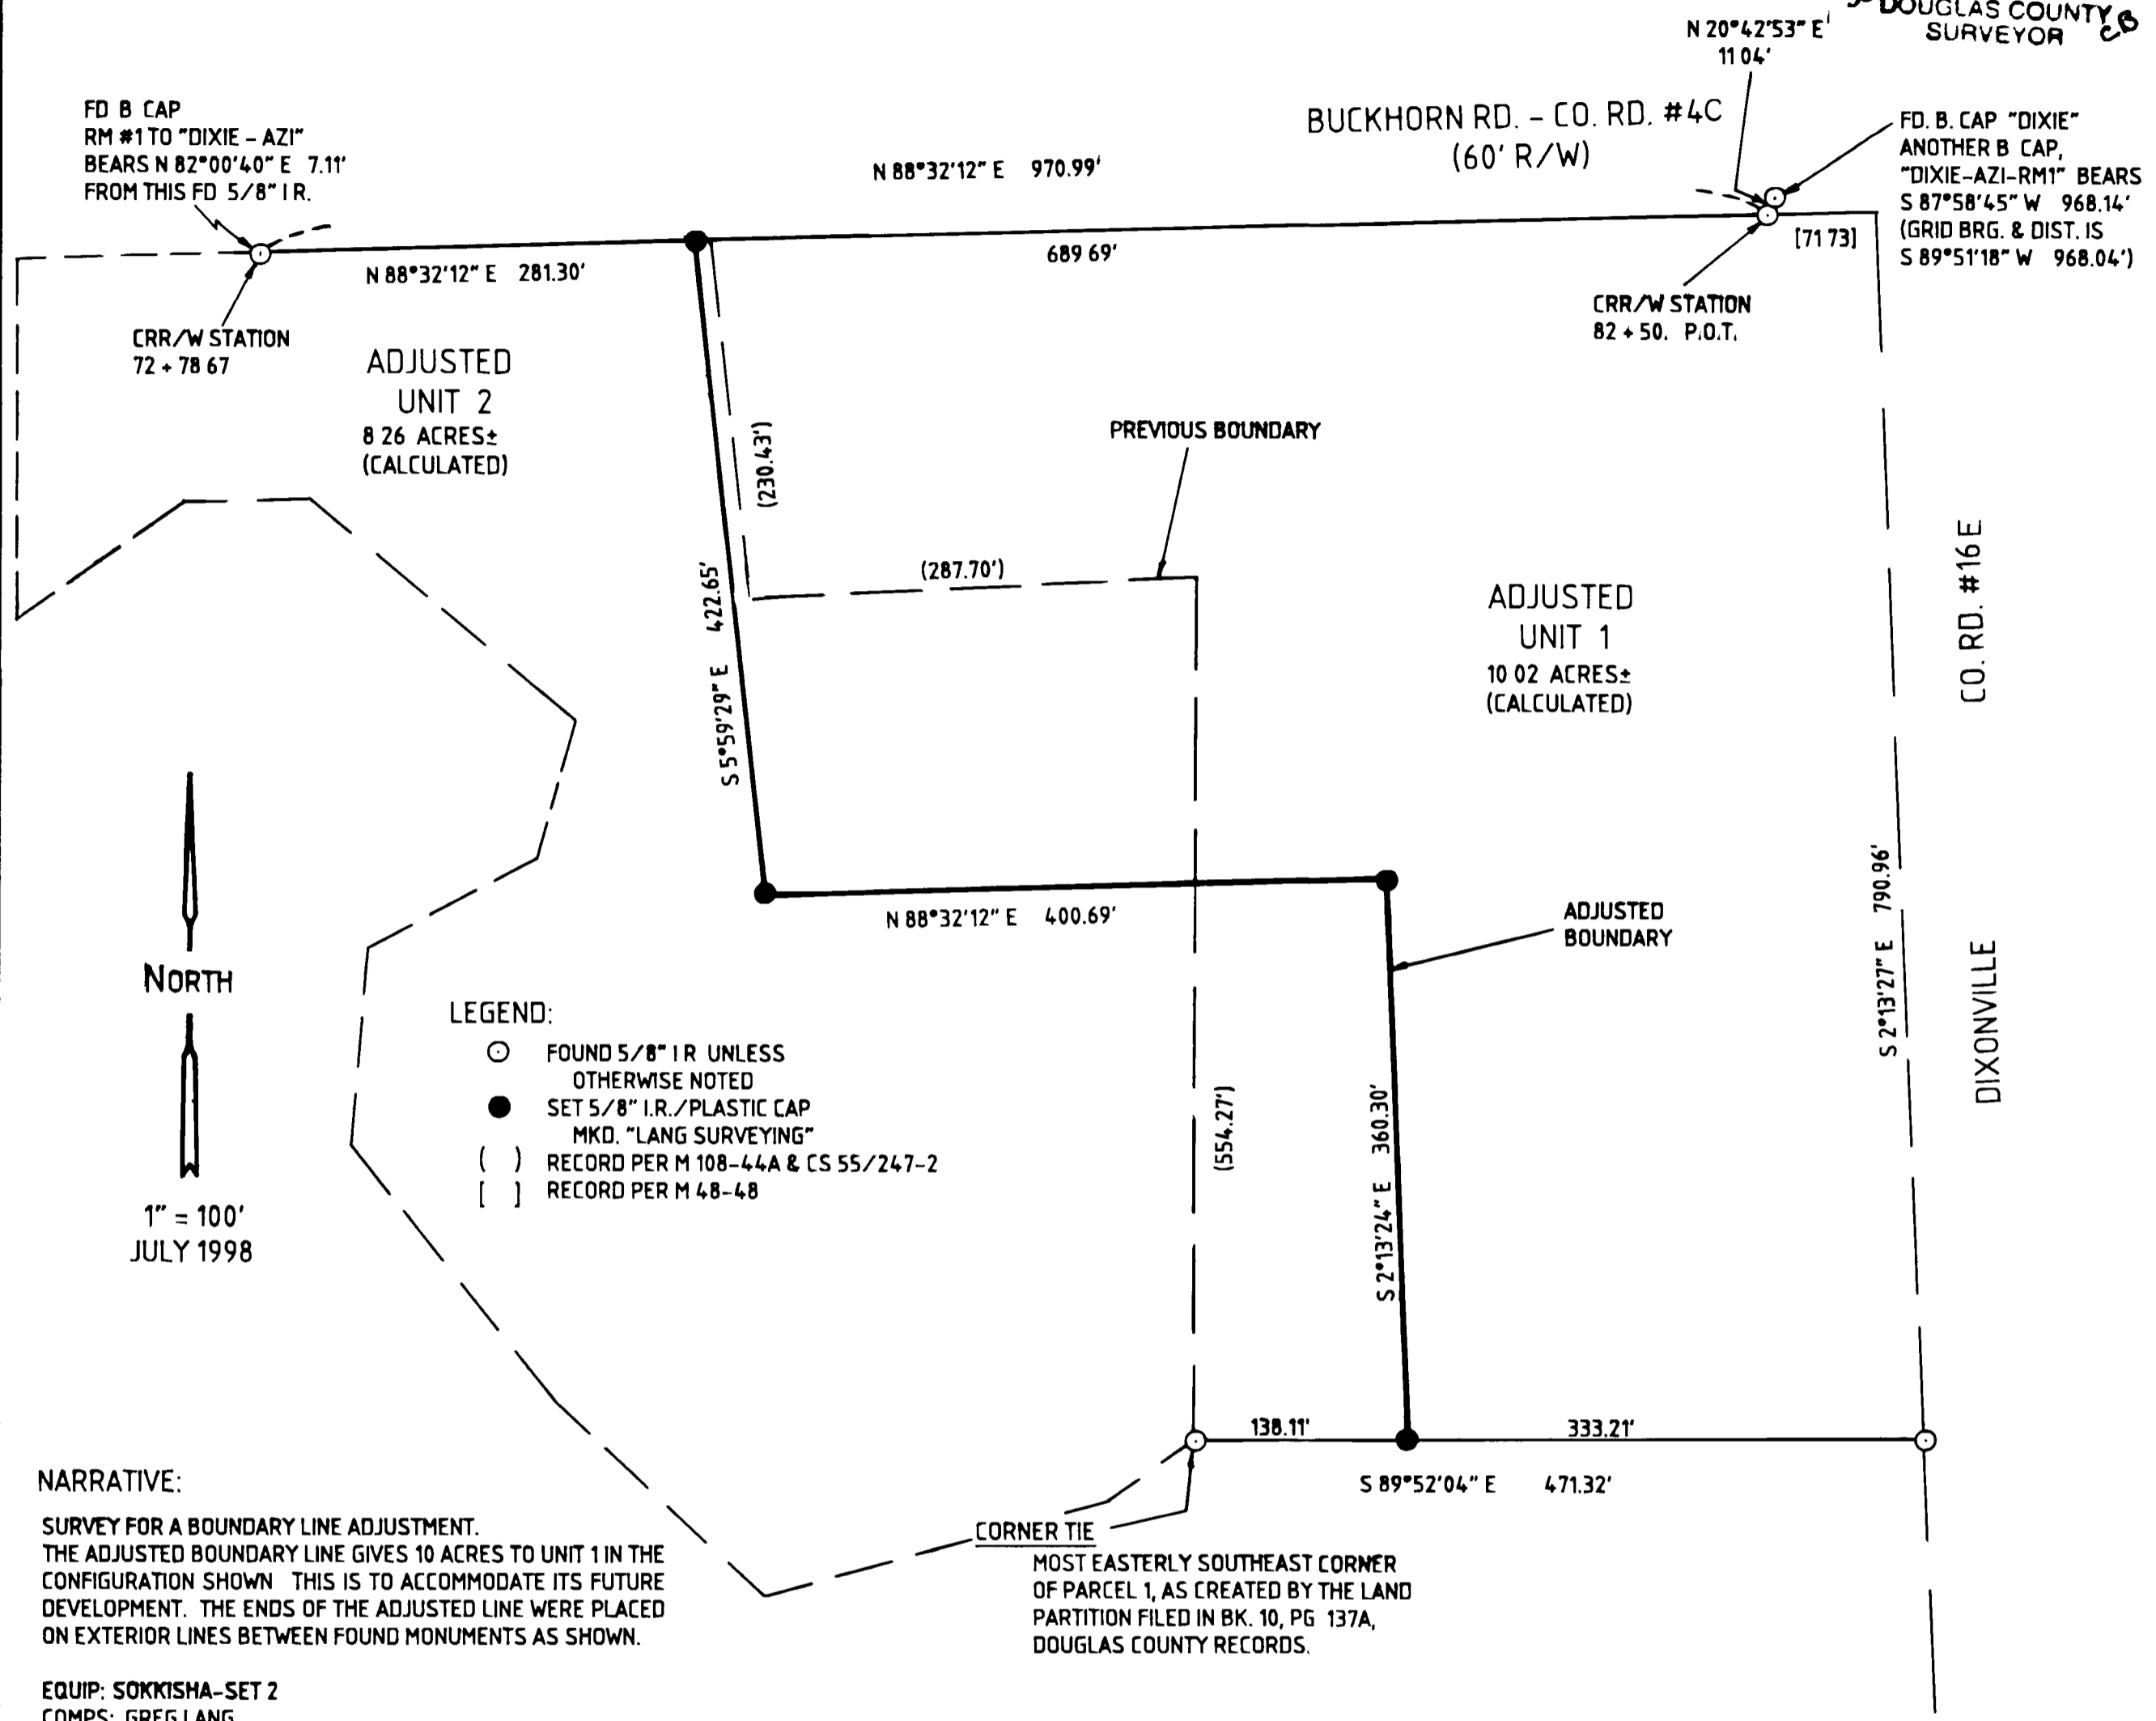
DOUGLAS COUNTY SURVEYOR CB

N 20°42'53" E 11.04'

FD B CAP RM #1 TO "DIXIE – AZI" BEARS N 82°00'40" E 7.11' FROM THIS FD 5/8" I.R.

BUCKHORN RD. – CO. RD. #4C (60' R/W)

FD. B. CAP "DIXIE" ANOTHER B CAP, "DIXIE-AZI-RM1" BEARS S 87°58'45" W 968.14' (GRID BRG. & DIST. IS S 89°51'18" W 968.04')

N 88°32'12" E 970.99'

N 88°32'12" E 281.30'

689.69'

[71.73]

CRR/W STATION 72 + 78.67

CRR/W STATION 82 + 50. P.O.T.

ADJUSTED UNIT 2 8.26 ACRES± (CALCULATED)

(230.43')

PREVIOUS BOUNDARY

(287.70')

S 5°59'29" E 422.65'

ADJUSTED UNIT 1 10.02 ACRES± (CALCULATED)

CO. RD. #16 E

N 88°32'12" E 400.69'

ADJUSTED BOUNDARY

S 2°13'27" E 790.96'

DIXONVILLE

NORTH

LEGEND:
FOUND 5/8" I.R. UNLESS OTHERWISE NOTED
SET 5/8" I.R./PLASTIC CAP MKD. "LANG SURVEYING"
( ) RECORD PER M 108-44A & CS 55/247-2
[ ] RECORD PER M 48-48

(554.27')

S 2°13'24" E 360.30'

1" = 100'
JULY 1998

138.11'

333.21'

S 89°52'04" E 471.32'

NARRATIVE:

SURVEY FOR A BOUNDARY LINE ADJUSTMENT.
THE ADJUSTED BOUNDARY LINE GIVES 10 ACRES TO UNIT 1 IN THE CONFIGURATION SHOWN. THIS IS TO ACCOMMODATE ITS FUTURE DEVELOPMENT. THE ENDS OF THE ADJUSTED LINE WERE PLACED ON EXTERIOR LINES BETWEEN FOUND MONUMENTS AS SHOWN.

CORNER TIE
MOST EASTERLY SOUTHEAST CORNER OF PARCEL 1, AS CREATED BY THE LAND PARTITION FILED IN BK. 10, PG 137A, DOUGLAS COUNTY RECORDS.

EQUIP: SOKKISHA-SET 2
COMPS: GREG LANG